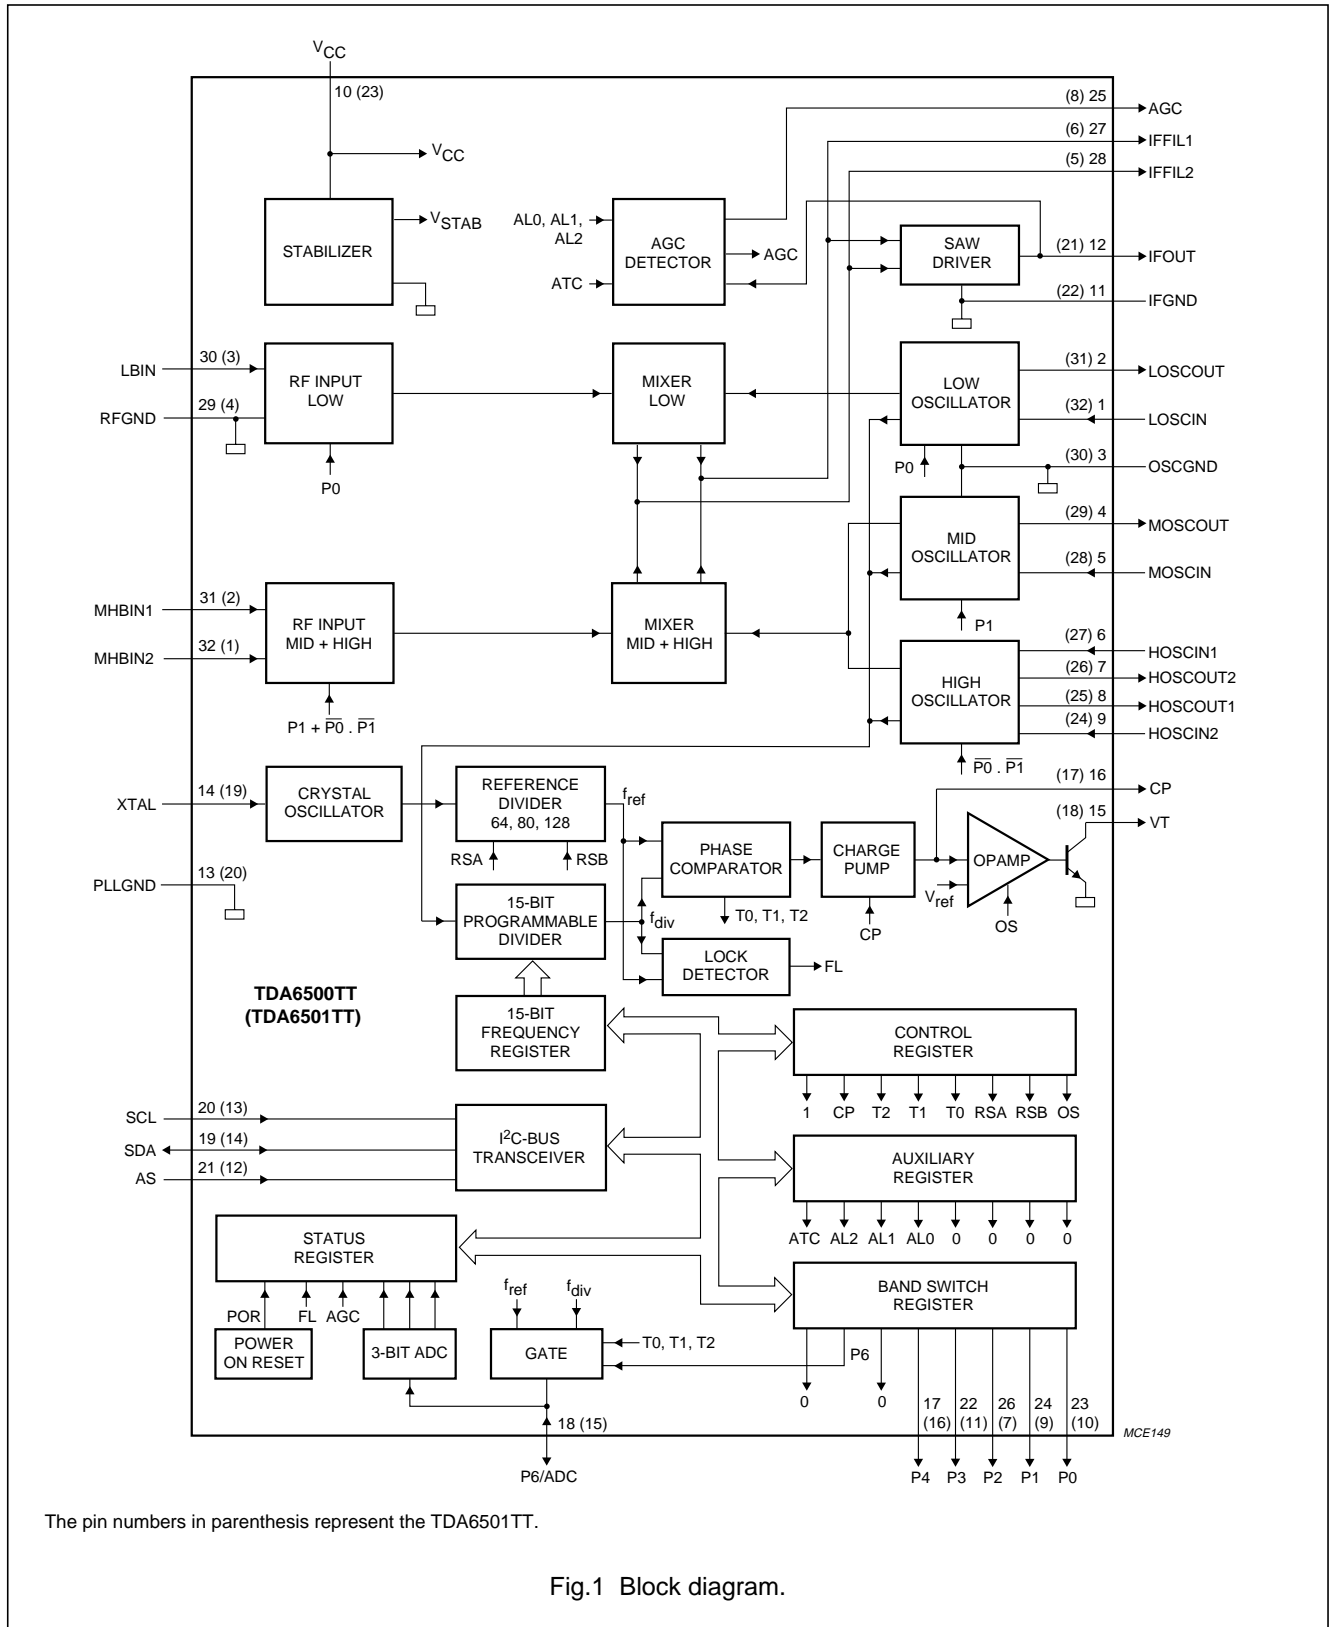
$V_{CC}$
10 (23)
$V_{CC}$
STABILIZER
$V_{STAB}$
(8) 25
AGC
(6) 27
IFFIL1
(5) 28
IFFIL2
AL0, AL1, AL2
AGC DETECTOR
AGC
ATC
SAW DRIVER
(21) 12
IFOUT
(22) 11
IFGND
LBIN
30 (3)
RF INPUT LOW
RFGND
29 (4)
P0
MIXER LOW
LOW OSCILLATOR
(31) 2
LOSCOUT
(32) 1
LOSCIN
P0
(30) 3
OSCGND
MID OSCILLATOR
(29) 4
MOSCOUT
(28) 5
MOSCIN
P1
MHBIN1
31 (2)
RF INPUT MID + HIGH
MHBIN2
32 (1)
$P1 + \overline{P0} . \overline{P1}$
MIXER MID + HIGH
HIGH OSCILLATOR
(27) 6
HOSCIN1
(26) 7
HOSCOUT2
(25) 8
HOSCOUT1
(24) 9
HOSCIN2
$\overline{P0} . \overline{P1}$
XTAL
14 (19)
CRYSTAL OSCILLATOR
REFERENCE DIVIDER 64, 80, 128
RSA
RSB
$f_{ref}$
PHASE COMPARATOR
T0, T1, T2
CHARGE PUMP
CP
(17) 16
CP
(18) 15
VT
OPAMP
$V_{ref}$
OS
PLLGND
13 (20)
15-BIT PROGRAMMABLE DIVIDER
$f_{div}$
LOCK DETECTOR
FL
TDA6500TT
(TDA6501TT)
15-BIT FREQUENCY REGISTER
CONTROL REGISTER
1 CP T2 T1 T0 RSA RSB OS
SCL
20 (13)
SDA
19 (14)
AS
21 (12)
I$^2$C-BUS TRANSCEIVER
AUXILIARY REGISTER
ATC AL2 AL1 AL0 0 0 0 0
STATUS REGISTER
POR FL AGC
POWER ON RESET
3-BIT ADC
$f_{ref}$
$f_{div}$
GATE
T0, T1, T2
BAND SWITCH REGISTER
P6
0
0
17 (16)
22 (11)
26 (7)
24 (9)
23 (10)
18 (15)
P6/ADC
P4 P3 P2 P1 P0
MCE149

The pin numbers in parenthesis represent the TDA6501TT.

Fig.1 Block diagram.